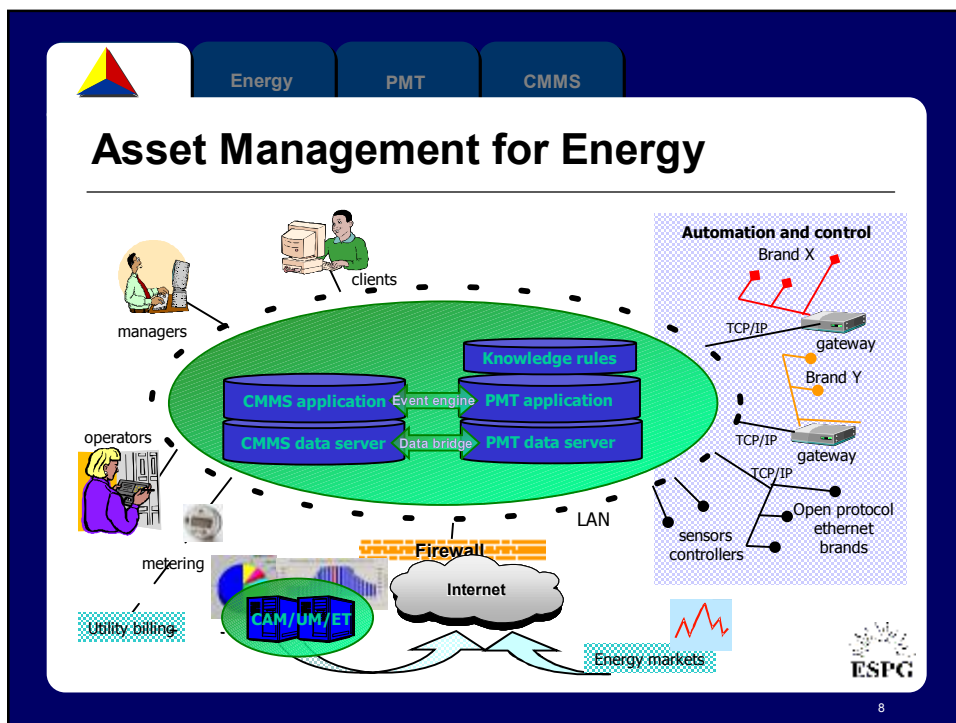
Energy

PMT

CMMS

Asset Management for Energy

clients

managers

operators

metering

Utility billing

Knowledge rules

CMMS application

Event engine

PMT application

CMMS data server

Data bridge

PMT data server

LAN

Firewall

Internet

CAM/UM/ET

Energy markets

Automation and control

Brand X

TCP/IP

gateway

Brand Y

TCP/IP

gateway

TCP/IP

Open protocol ethernet brands

sensors controllers

ESPC

8